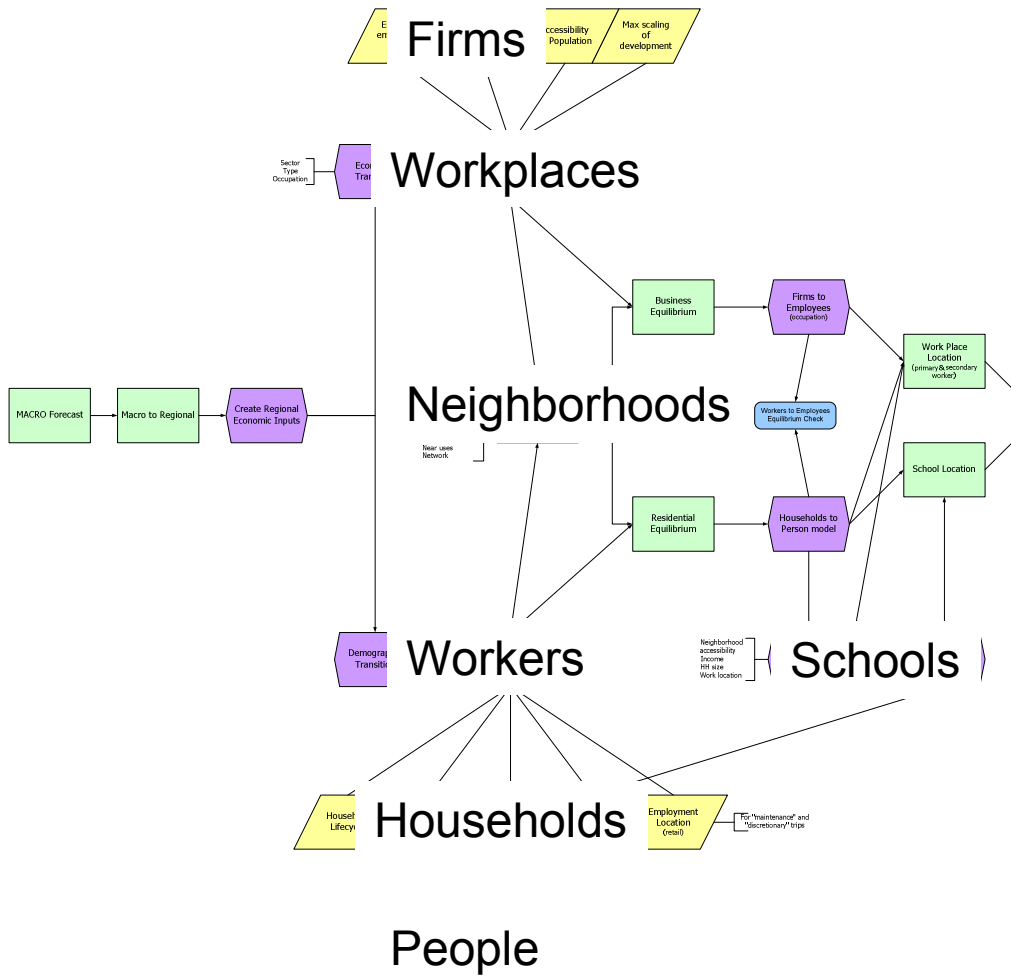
E
em

Firms

ccessibility
Population

Max scaling
of
development

Sector
Type
Occupation

Econ
Tran

Workplaces

Business
Equilibrium

Firms to
Employees
(occupation)

Work Place
Location
(primary & secondary
worker)

MACRO Forecast

Macro to Regional

Create Regional
Economic Inputs

Neighborhoods

Workers to Employees
Equilibrium Check

Near uses
Network

School Location

Residential
Equilibrium

Households to
Person model

Demograp
Transitio

Workers

Neighborhood
accessibility
Income
HH size
Work location

Schools

Househ
Lifecy

Households

Employment
Location
(retail)

For "maintenance" and
"discretionary" trips

People